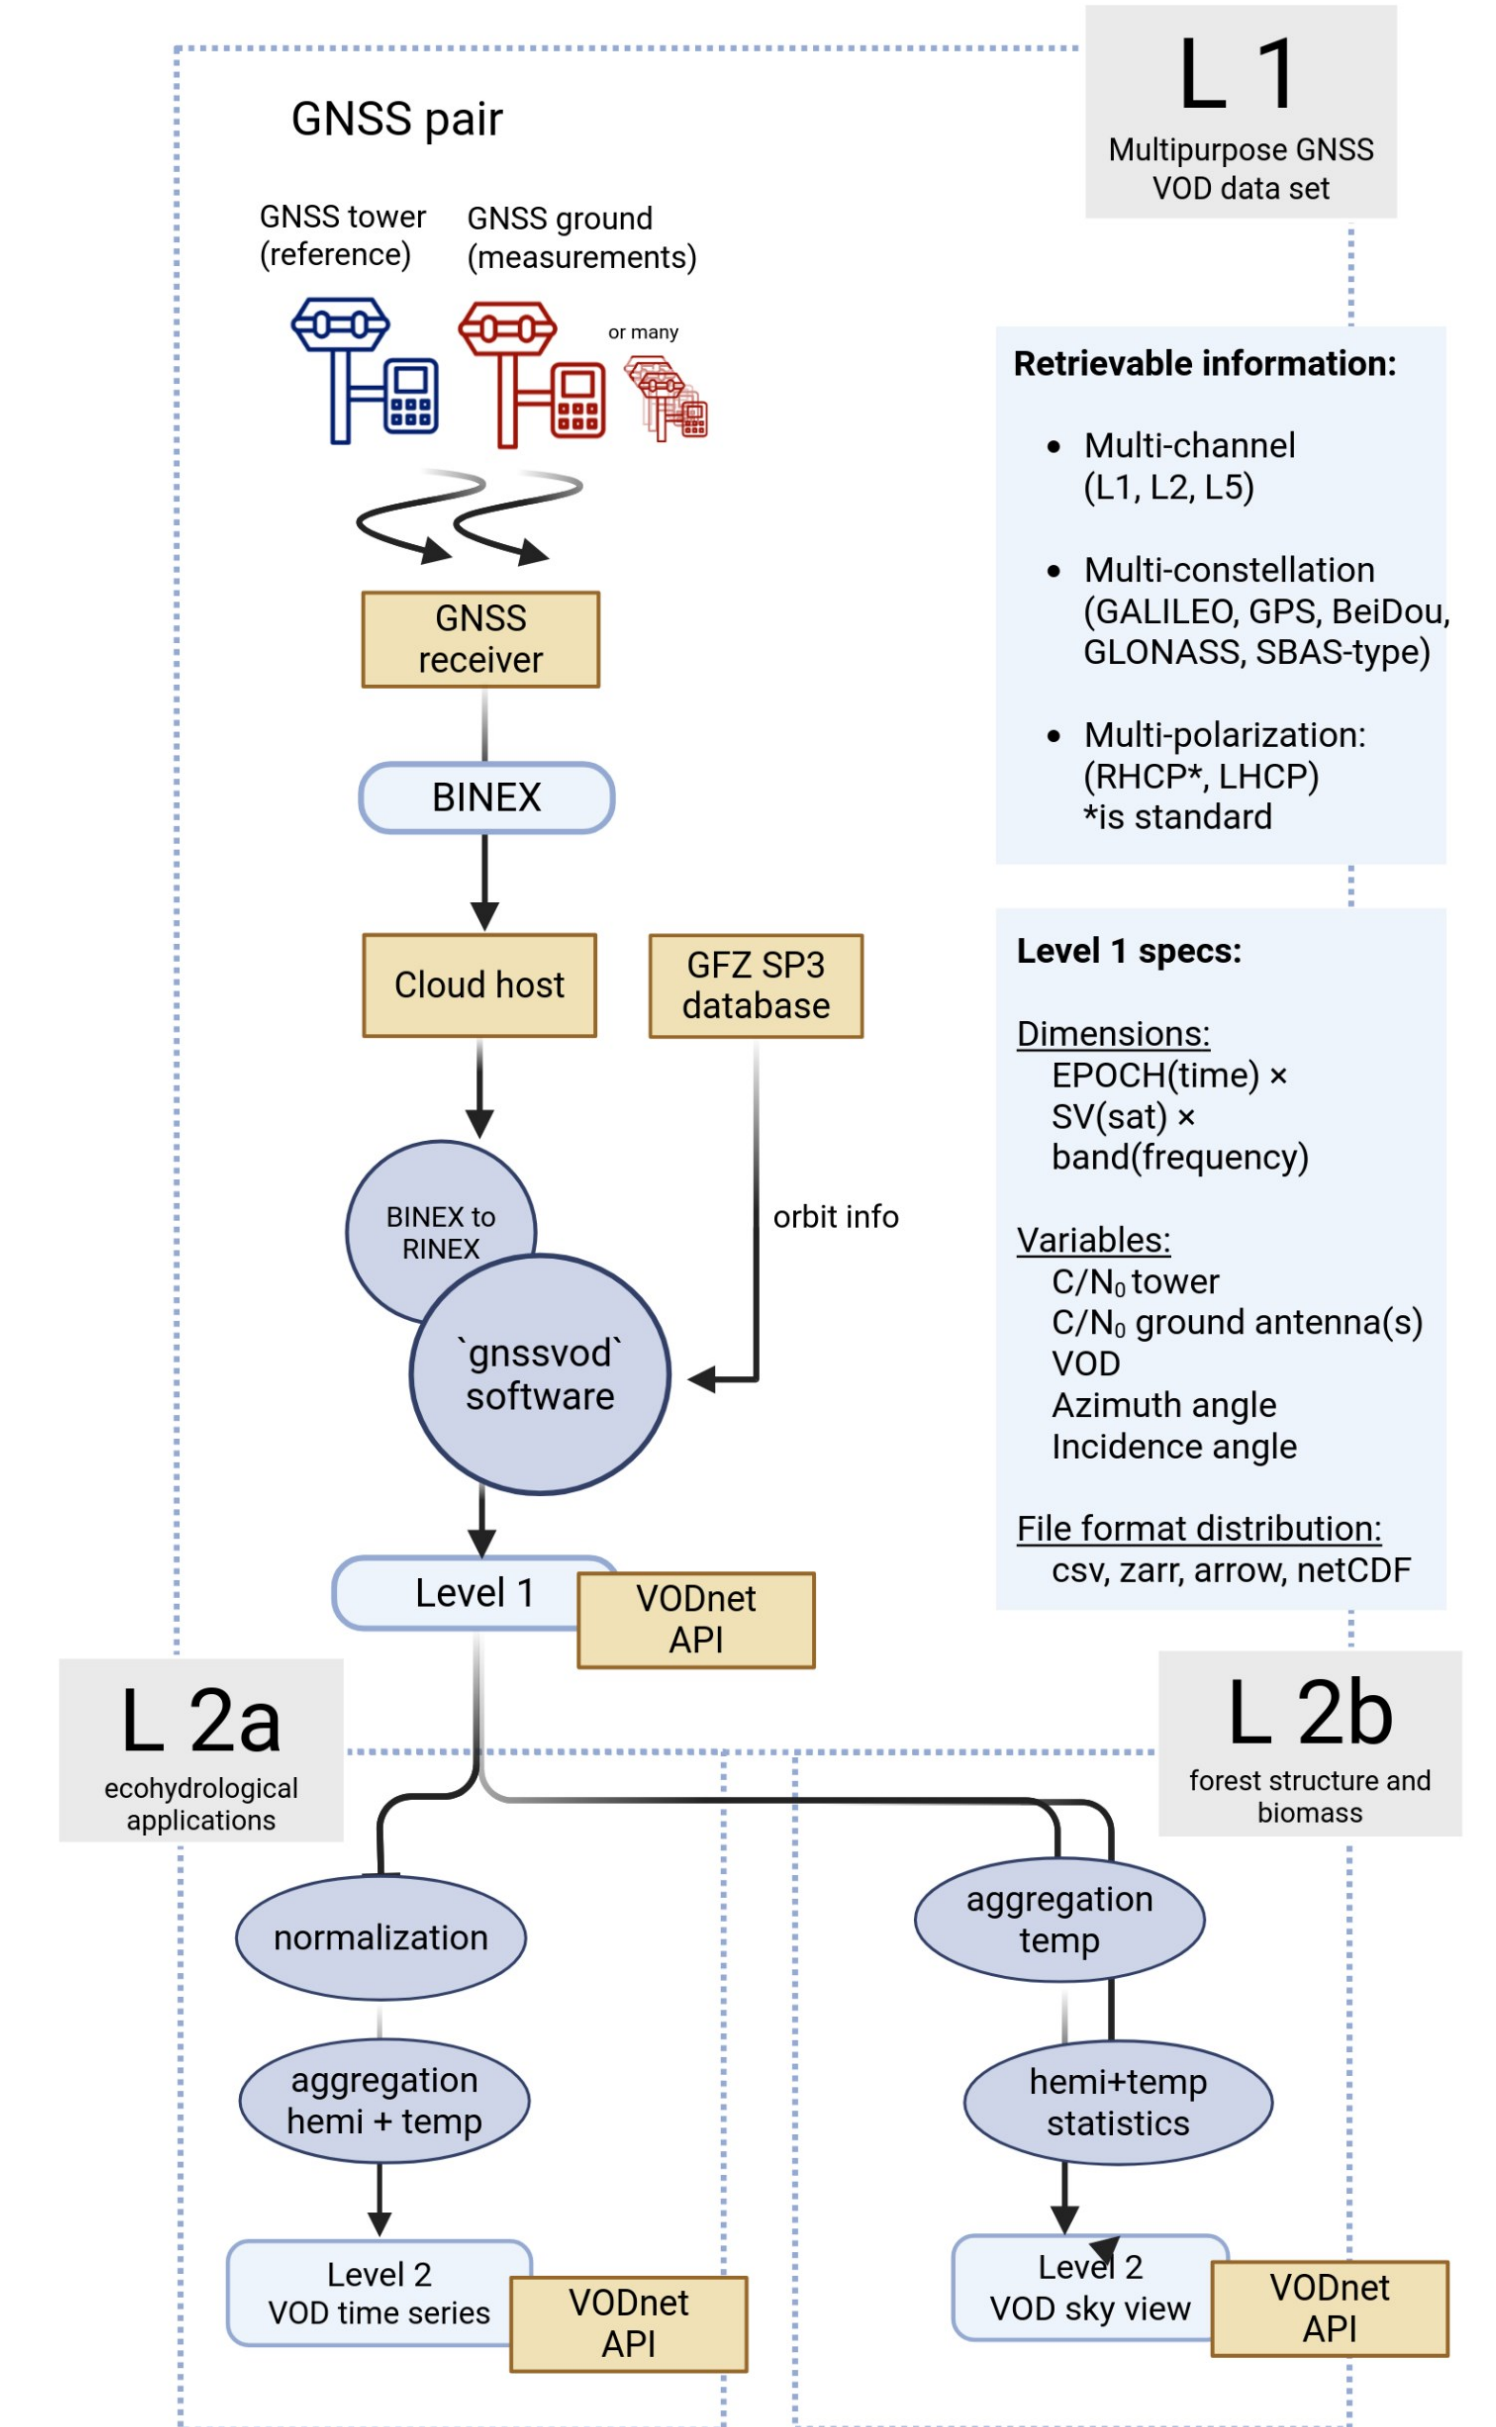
L 1
Multipurpose GNSS VOD data set

GNSS pair

GNSS tower (reference)

GNSS ground (measurements)

or many

GNSS receiver

BINEX

Cloud host

GFZ SP3 database

orbit info

BINEX to RINEX

`gnssvod` software

Level 1

VODnet API

Retrievable information:

• Multi-channel (L1, L2, L5)

• Multi-constellation (GALILEO, GPS, BeiDou, GLONASS, SBAS-type)

• Multi-polarization: (RHCP*, LHCP) *is standard

Level 1 specs:

Dimensions:
EPOCH(time) ×
SV(sat) ×
band(frequency)

Variables:
$C/N_0$ tower
$C/N_0$ ground antenna(s)
VOD
Azimuth angle
Incidence angle

File format distribution:
csv, zarr, arrow, netCDF

L 2a
ecohydrological applications

L 2b
forest structure and biomass

normalization

aggregation hemi + temp

Level 2
VOD time series

VODnet API

aggregation temp

hemi+temp statistics

Level 2
VOD sky view

VODnet API